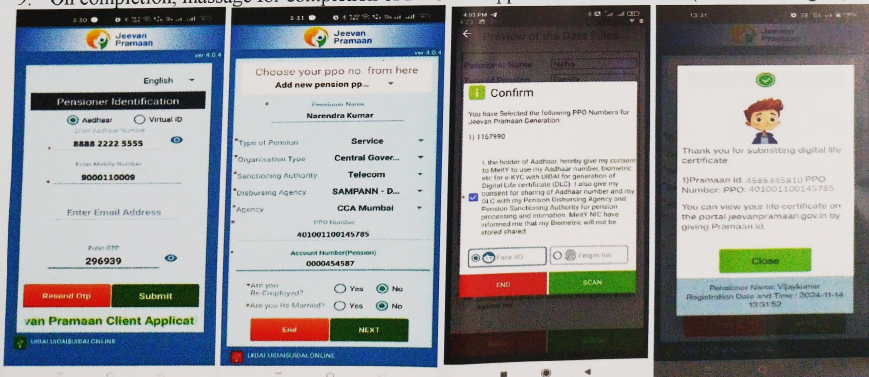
9. On completion, massage for completion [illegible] pp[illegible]

Jeevan Pramaan
ver 4.0.4
English
Pensioner Identification
Aadhaar
Virtual ID
Enter Aadhaar Number
8888 2222 5555
Enter Mobile Number
9000110009
Enter Email Address
Enter OTP
296939
Resend Otp
Submit
van Pramaan Client Applicat
UIDAI:UIDAISUIDAI.ONLINE

Jeevan Pramaan
ver 4.0.4
Choose your ppo no. from here
Add new pension pp...
Pensioner Name
Narendra Kumar
*Type of Pension
Service
*Organisation Type
Central Gover...
*Sanctioning Authority
Telecom
*Disbursing Agency
SAMPANN - D...
*Agency
CCA Mumbai
PPO Number
401001100145785
Account Number(Pension)
0000454587
*Are you Re-Employed?
Yes
No
*Are you Re Married?
Yes
No
End
NEXT
UIDAI:UIDAISUIDAI.ONLINE

4:03 PM
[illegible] of the Data Filled
Pensioner Name
Neha
Confirm
You have Selected the following PPO Numbers for Jeevan Pramaan Generation
1) 1167990
I, the holder of Aadhaar, hereby give my consent to MeitY to use my Aadhaar number, biometric etc for e KYC with UIDAI for generation of Digital Life certificate (DLC). I also give my consent for sharing of Aadhaar number and my DLC with my Pension Disbursing Agency and Pension Sanctioning Authority for pension processing and intimation. MeitY NIC have informed me that my Biometric will not be stored shared.
Face ID
Finger Iris
END
SCAN

13:31
Jeevan Pramaan
Thank you for submitting digital life certificate
1)Pramaan Id: 4585345810 PPO Number: PPO: 401001100145785
You can view your life certificate on the portal jeevanpramaan.gov.in by giving Pramaan id.
Close
Pensioner Name: Vijaykumar
Registration Date and Time : 2024-11-14 13:31:52